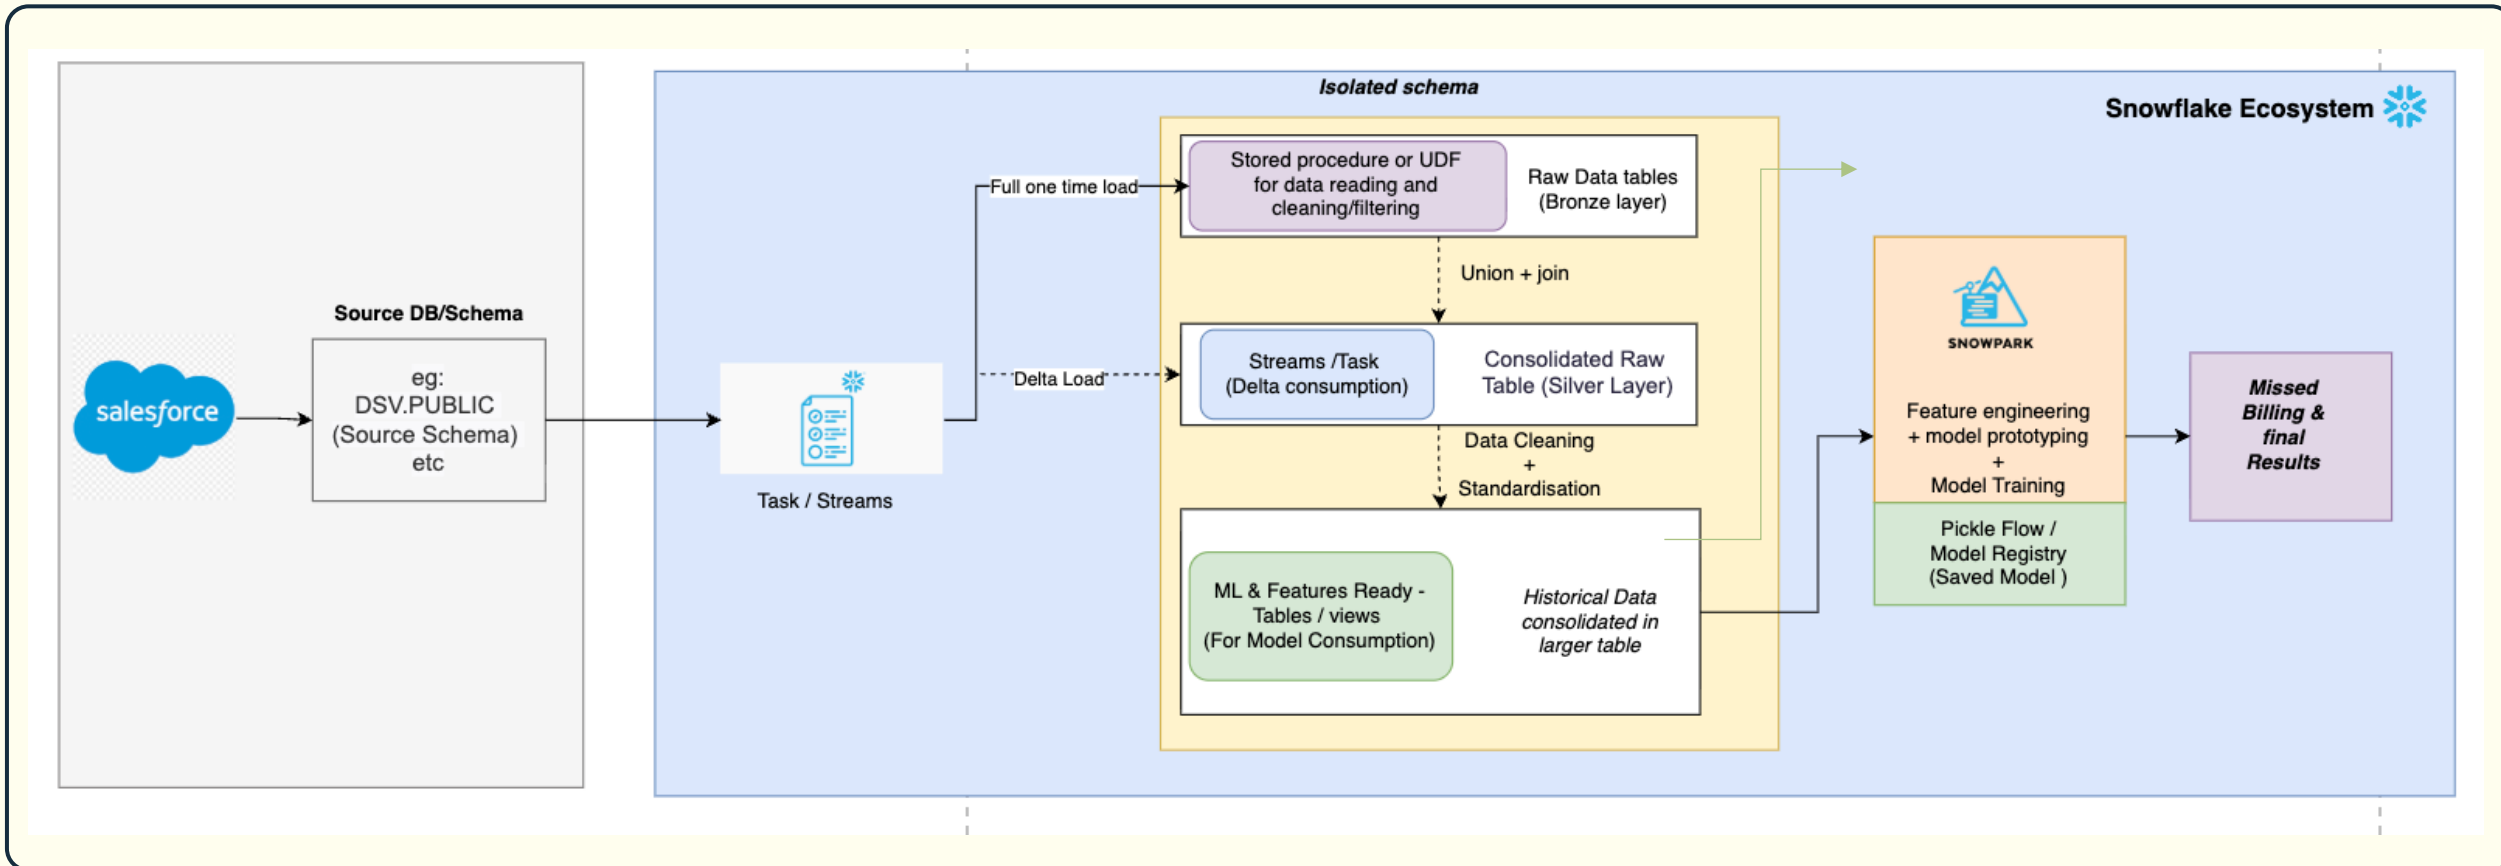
salesforce

Source DB/Schema

eg:
DSV.PUBLIC
(Source Schema)
etc

Task / Streams

Isolated schema

Snowflake Ecosystem

Full one time load

Delta Load

Stored procedure or UDF for data reading and cleaning/filtering

Raw Data tables (Bronze layer)

Union + join

Streams /Task (Delta consumption)

Consolidated Raw Table (Silver Layer)

Data Cleaning + Standardisation

ML & Features Ready - Tables / views (For Model Consumption)

Historical Data consolidated in larger table

SNOWPARK

Feature engineering + model prototyping + Model Training

Pickle Flow / Model Registry (Saved Model )

Missed Billing & final Results